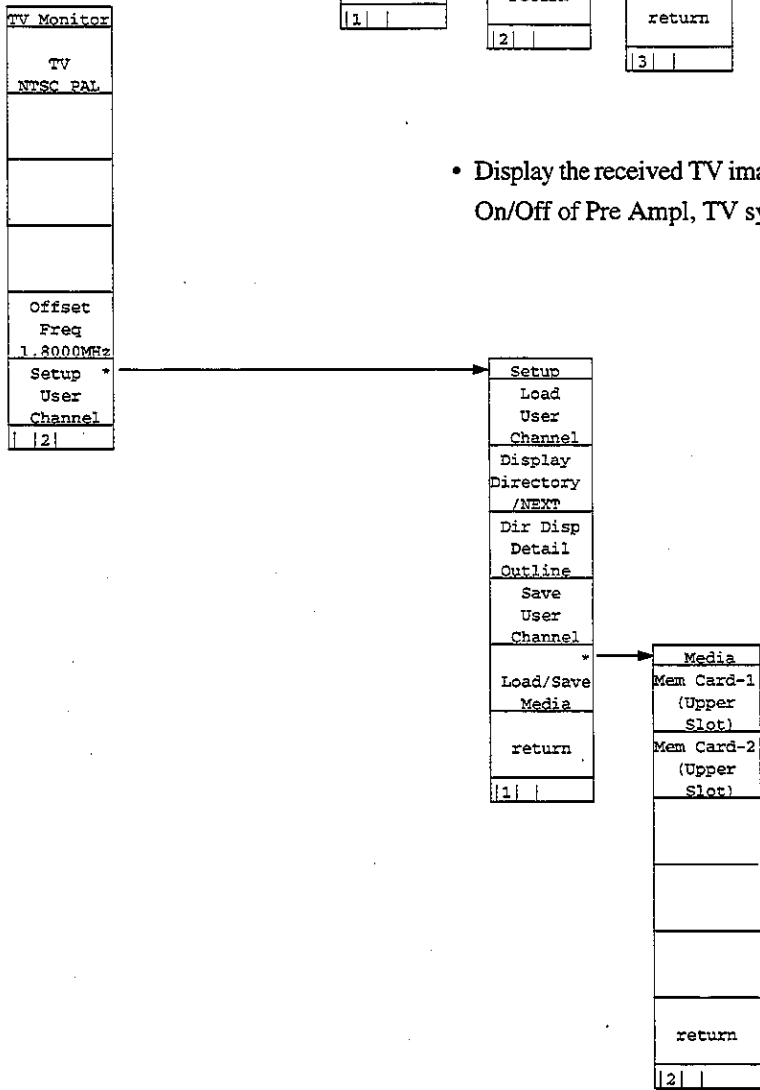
|1| |

return
|2| |

return
|3| |

• Display the received TV ima
On/Off of Pre Ampl, TV sy

TV Monitor
TV
NTSC PAL

Offset
Freq
1.8000MHz
Setup *
User
Channel
| |2|

Setup
Load
User
Channel
Display
Directory
/NEXT
Dir Disp
Detail
Outline
Save
User
Channel
*
Load/Save
Media
return
|1| |

Media
Mem Card-1
(Upper
Slot)
Mem Card-2
(Upper
Slot)
return
|2| |